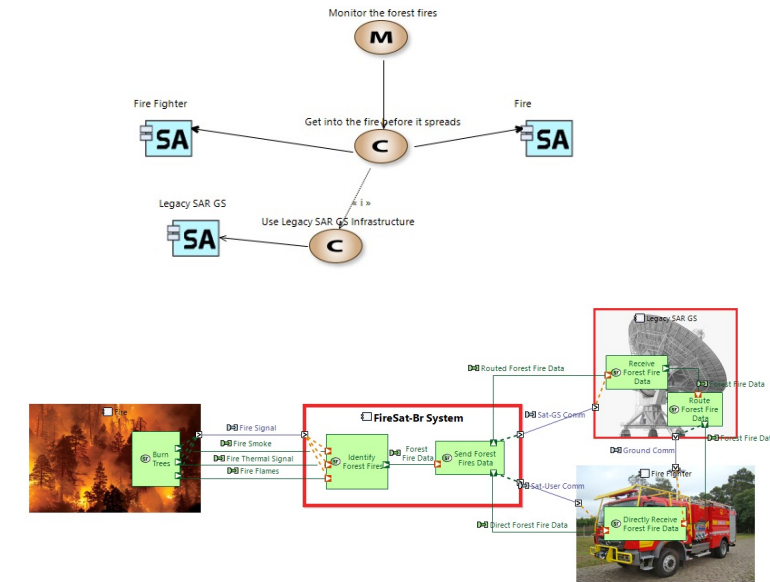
Monitor the forest fires

M

Fire Fighter

SA

Get into the fire before it spreads

C

Fire

SA

Legacy SAR GS

SA

« i »

Use Legacy SAR GS Infrastructure

C

Legacy SAR GS

Routed Forest Fire Data

Receive Forest Fire Data

Forest Fire Data

Route Forest Fire Data

Fire

FireSat-Br System

Sat-GS Comm

Fire Signal

Fire Smoke

Fire Thermal Signal

Fire Flames

Burn Trees

Identify Forest Fires

Forest Fire Data

Send Forest Fires Data

Ground Comm

Forest Fire Da

Fire Fighter

Sat-User Comm

Direct Forest Fire Data

Directly Receive Forest Fire Data